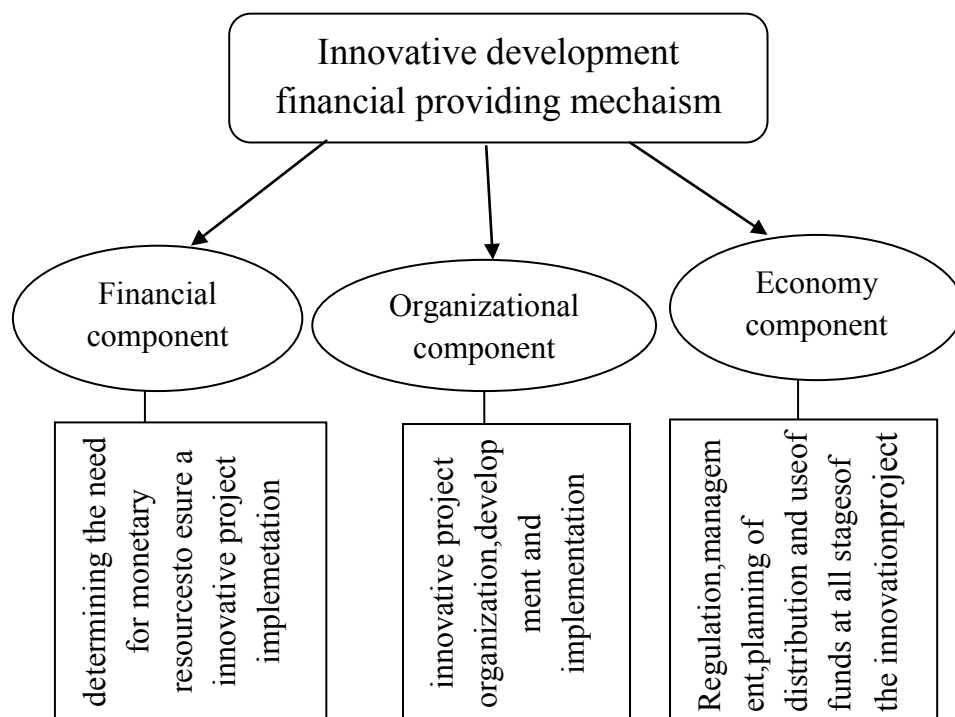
Innovative development financial providing mechaism

Financial component

Organizational component

Economy component

determining the need for monetary resourcesto esure a innovative project implemetation

innovative project organization,development and implementation

Regulation,management,planning of distribution and useof funds at all stagesof the innovationproject